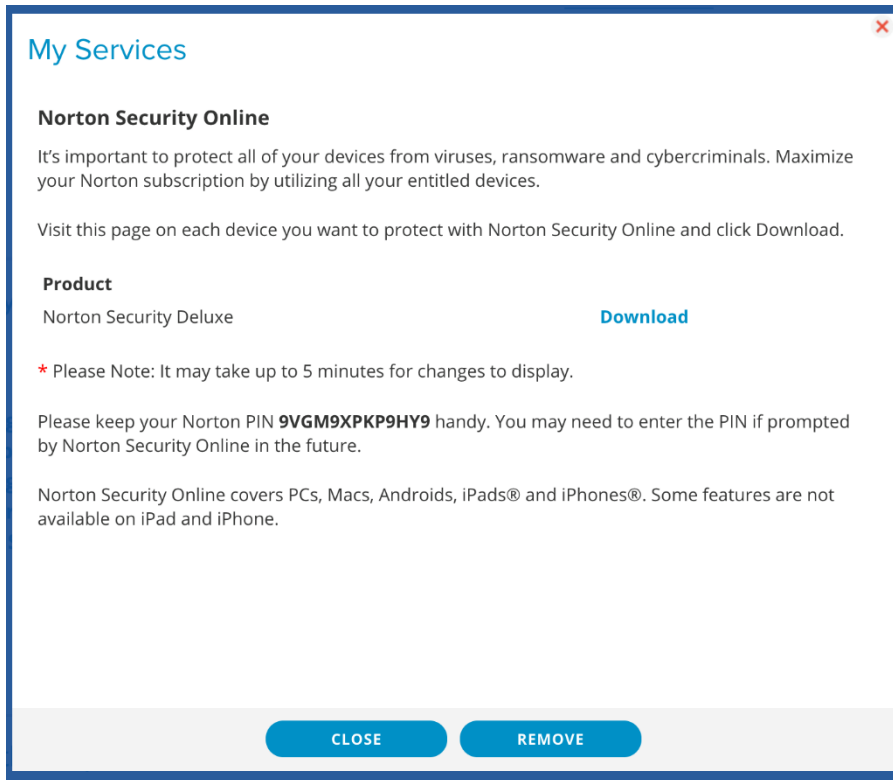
×

My Services

Norton Security Online

It's important to protect all of your devices from viruses, ransomware and cybercriminals. Maximize your Norton subscription by utilizing all your entitled devices.

Visit this page on each device you want to protect with Norton Security Online and click Download.

Product

Norton Security Deluxe Download

* Please Note: It may take up to 5 minutes for changes to display.

Please keep your Norton PIN **9VGM9XPKP9HY9** handy. You may need to enter the PIN if prompted by Norton Security Online in the future.

Norton Security Online covers PCs, Macs, Androids, iPads® and iPhones®. Some features are not available on iPad and iPhone.

CLOSE REMOVE